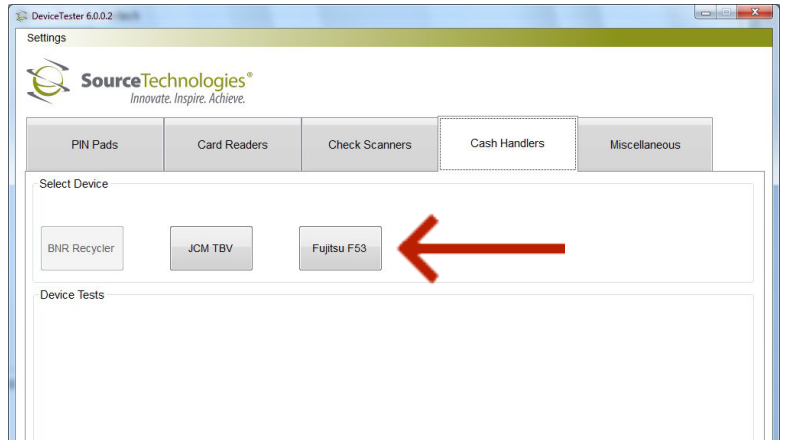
DeviceTester 6.0.0.2

Settings

SourceTechnologies®
Innovate. Inspire. Achieve.

PIN Pads
Card Readers
Check Scanners
Cash Handlers
Miscellaneous

Select Device

BNR Recycler
JCM TBV
Fujitsu F53

Device Tests